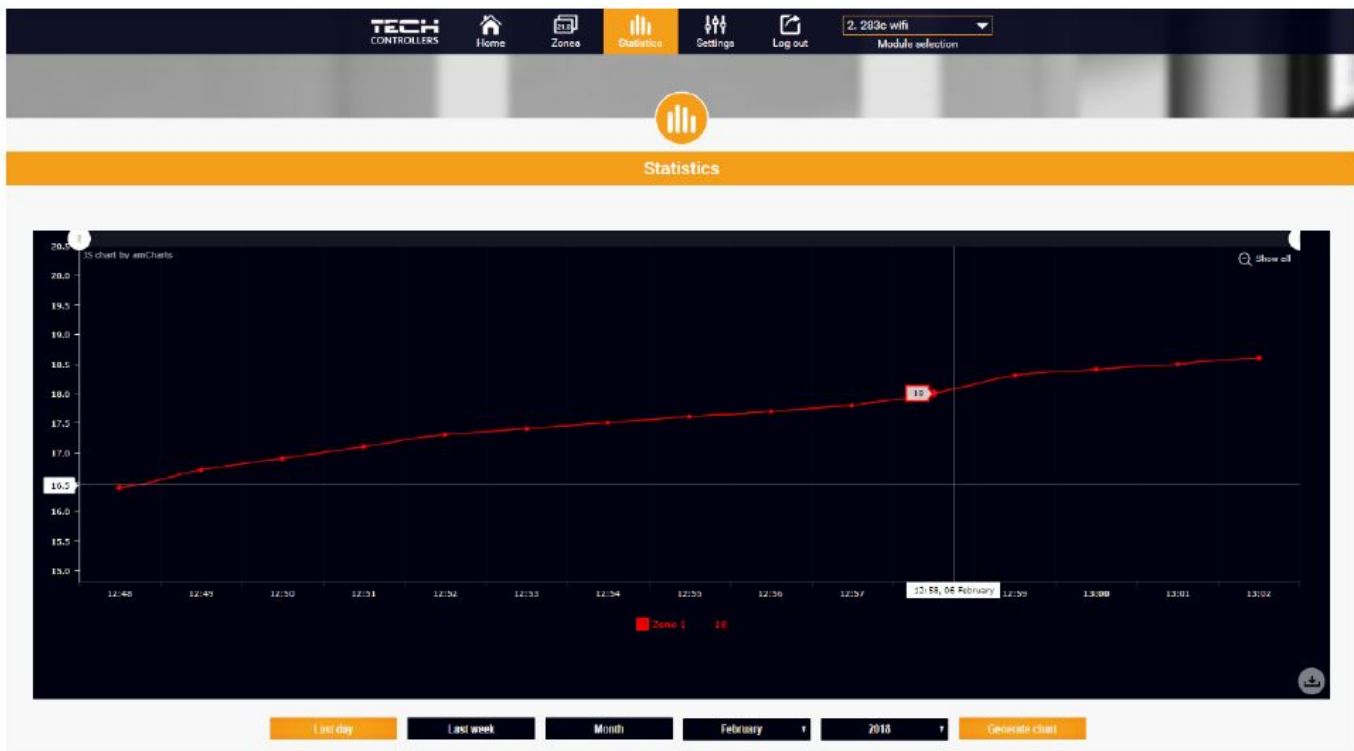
TECH CONTROLLERS
Home
21.0
Zones
Statistics
Settings
Log out
2. 283c wifi
Module selection

Statistics

JS chart by amCharts
Show all
20.5
20.0
19.5
19.0
18.5
18.0
17.5
17.0
16.5
16.0
15.5
15.0
18
12:48
12:49
12:50
12:51
12:52
12:53
12:54
12:55
12:56
12:57
12:58, 06 February
12:59
13:00
13:01
13:02
Zone 1 18

Last day
Last week
Month
February
2018
Generate chart